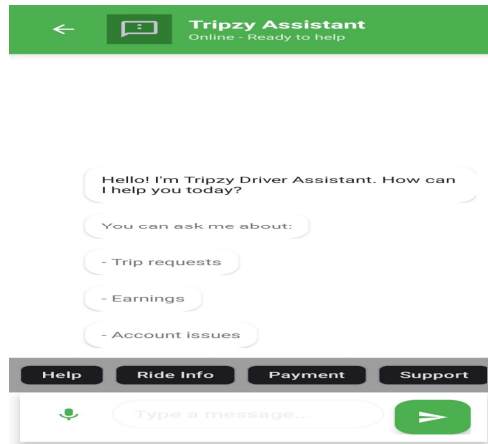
Tripzy Assistant
Online - Ready to help

Hello! I'm Tripzy Driver Assistant. How can I help you today?

You can ask me about:

- Trip requests

- Earnings

- Account issues

Help
Ride Info
Payment
Support

Type a message...